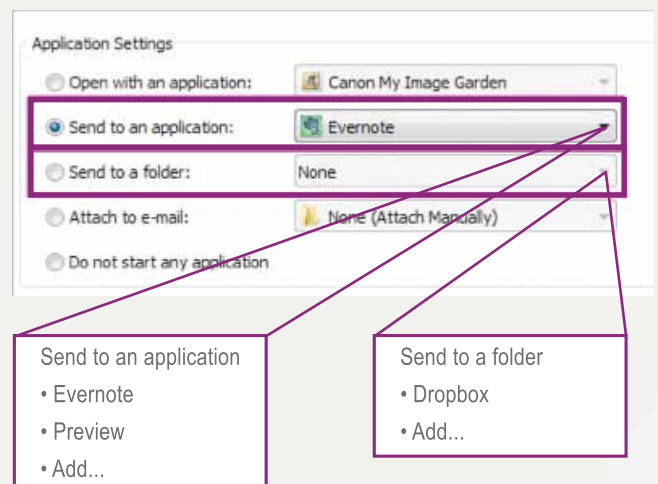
Application Settings

Open with an application: Canon My Image Garden

Send to an application: Evernote

Send to a folder: None

Attach to e-mail: None (Attach Manually)

Do not start any application

Send to an application
• Evernote
• Preview
• Add...

Send to a folder
• Dropbox
• Add...